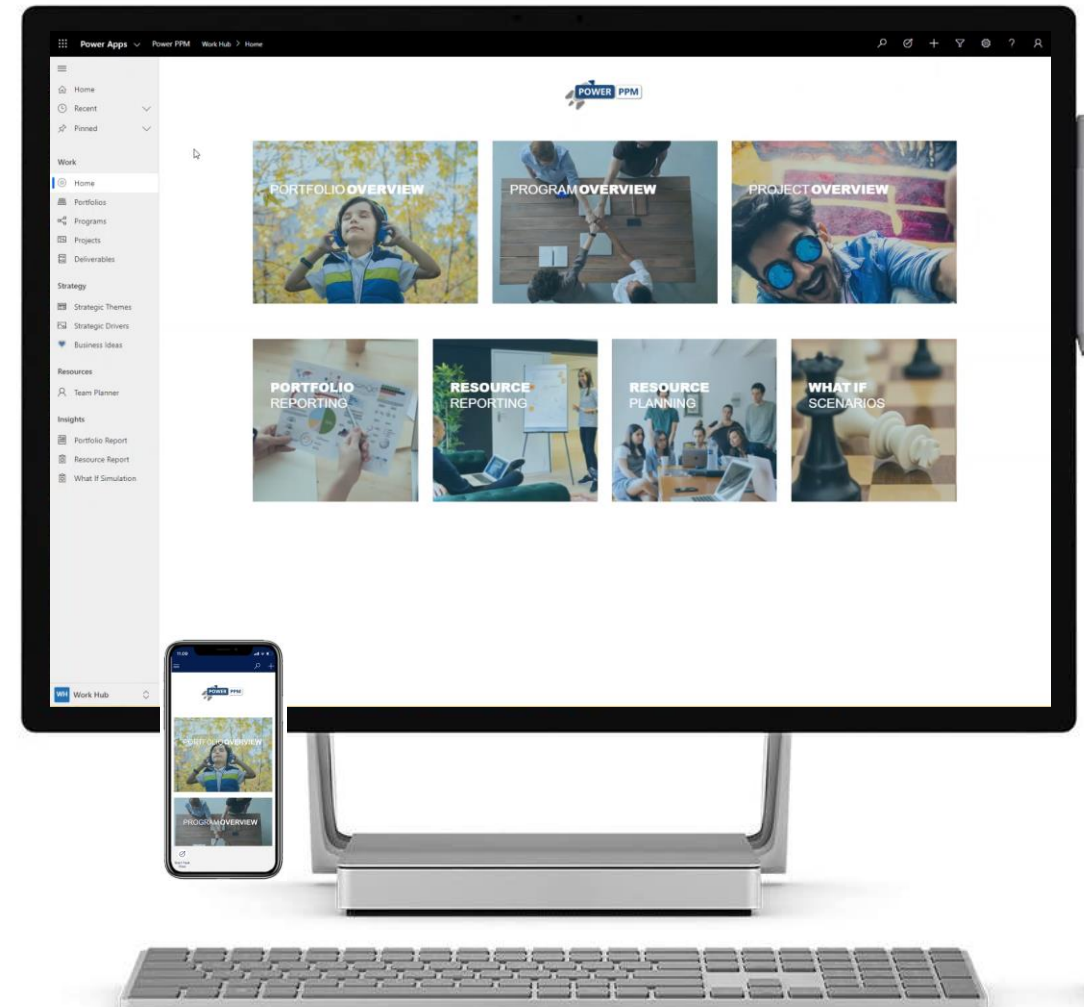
Power Apps Power PPM Work Hub > Home

Home
Recent
Pinned

Work
Home
Portfolios
Programs
Projects
Deliverables

Strategy
Strategic Themes
Strategic Drivers
Business Ideas

Resources
Team Planner

Insights
Portfolio Report
Resource Report
What If Simulation

WH Work Hub

POWER PPM

PORTFOLIO OVERVIEW

PROGRAM OVERVIEW

PROJECT OVERVIEW

PORTFOLIO REPORTING

RESOURCE REPORTING

RESOURCE PLANNING

WHAT IF SCENARIOS

POWER PPM

PORTFOLIO OVERVIEW

PROGRAM OVERVIEW